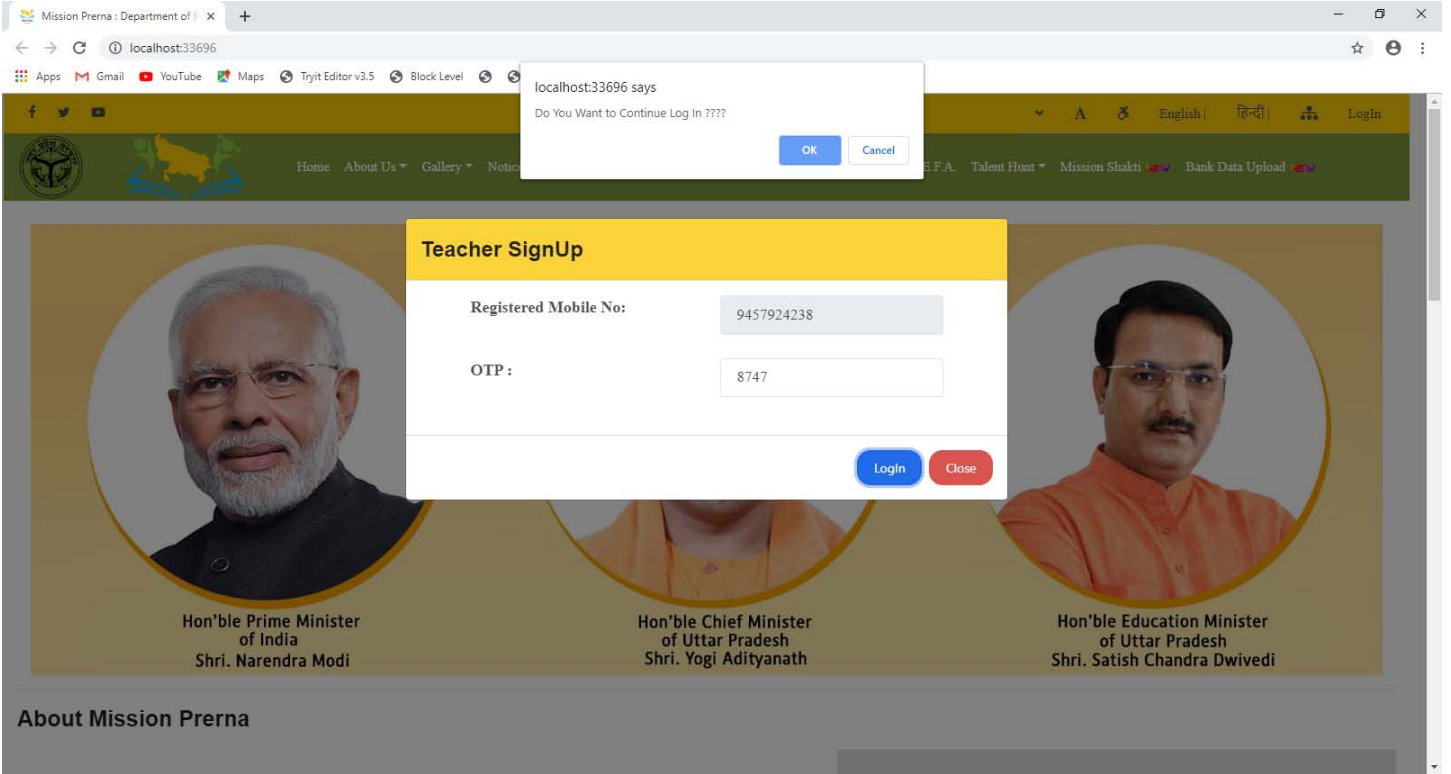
Mission Prerna : Department of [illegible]

localhost:33696

Apps Gmail YouTube Maps Tryit Editor v3.5 Block Level

localhost:33696 says

Do You Want to Continue Log In ????

OK Cancel

A English | हिन्दी | Login

Home About Us Gallery Notic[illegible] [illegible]E.F.A. Talent Hunt Mission Shakti new Bank Data Upload new

Teacher SignUp

Registered Mobile No: 9457924238

OTP : 8747

LogIn Close

Hon'ble Prime Minister of India Shri. Narendra Modi

Hon'ble Chief Minister of Uttar Pradesh Shri. Yogi Adityanath

Hon'ble Education Minister of Uttar Pradesh Shri. Satish Chandra Dwivedi

About Mission Prerna